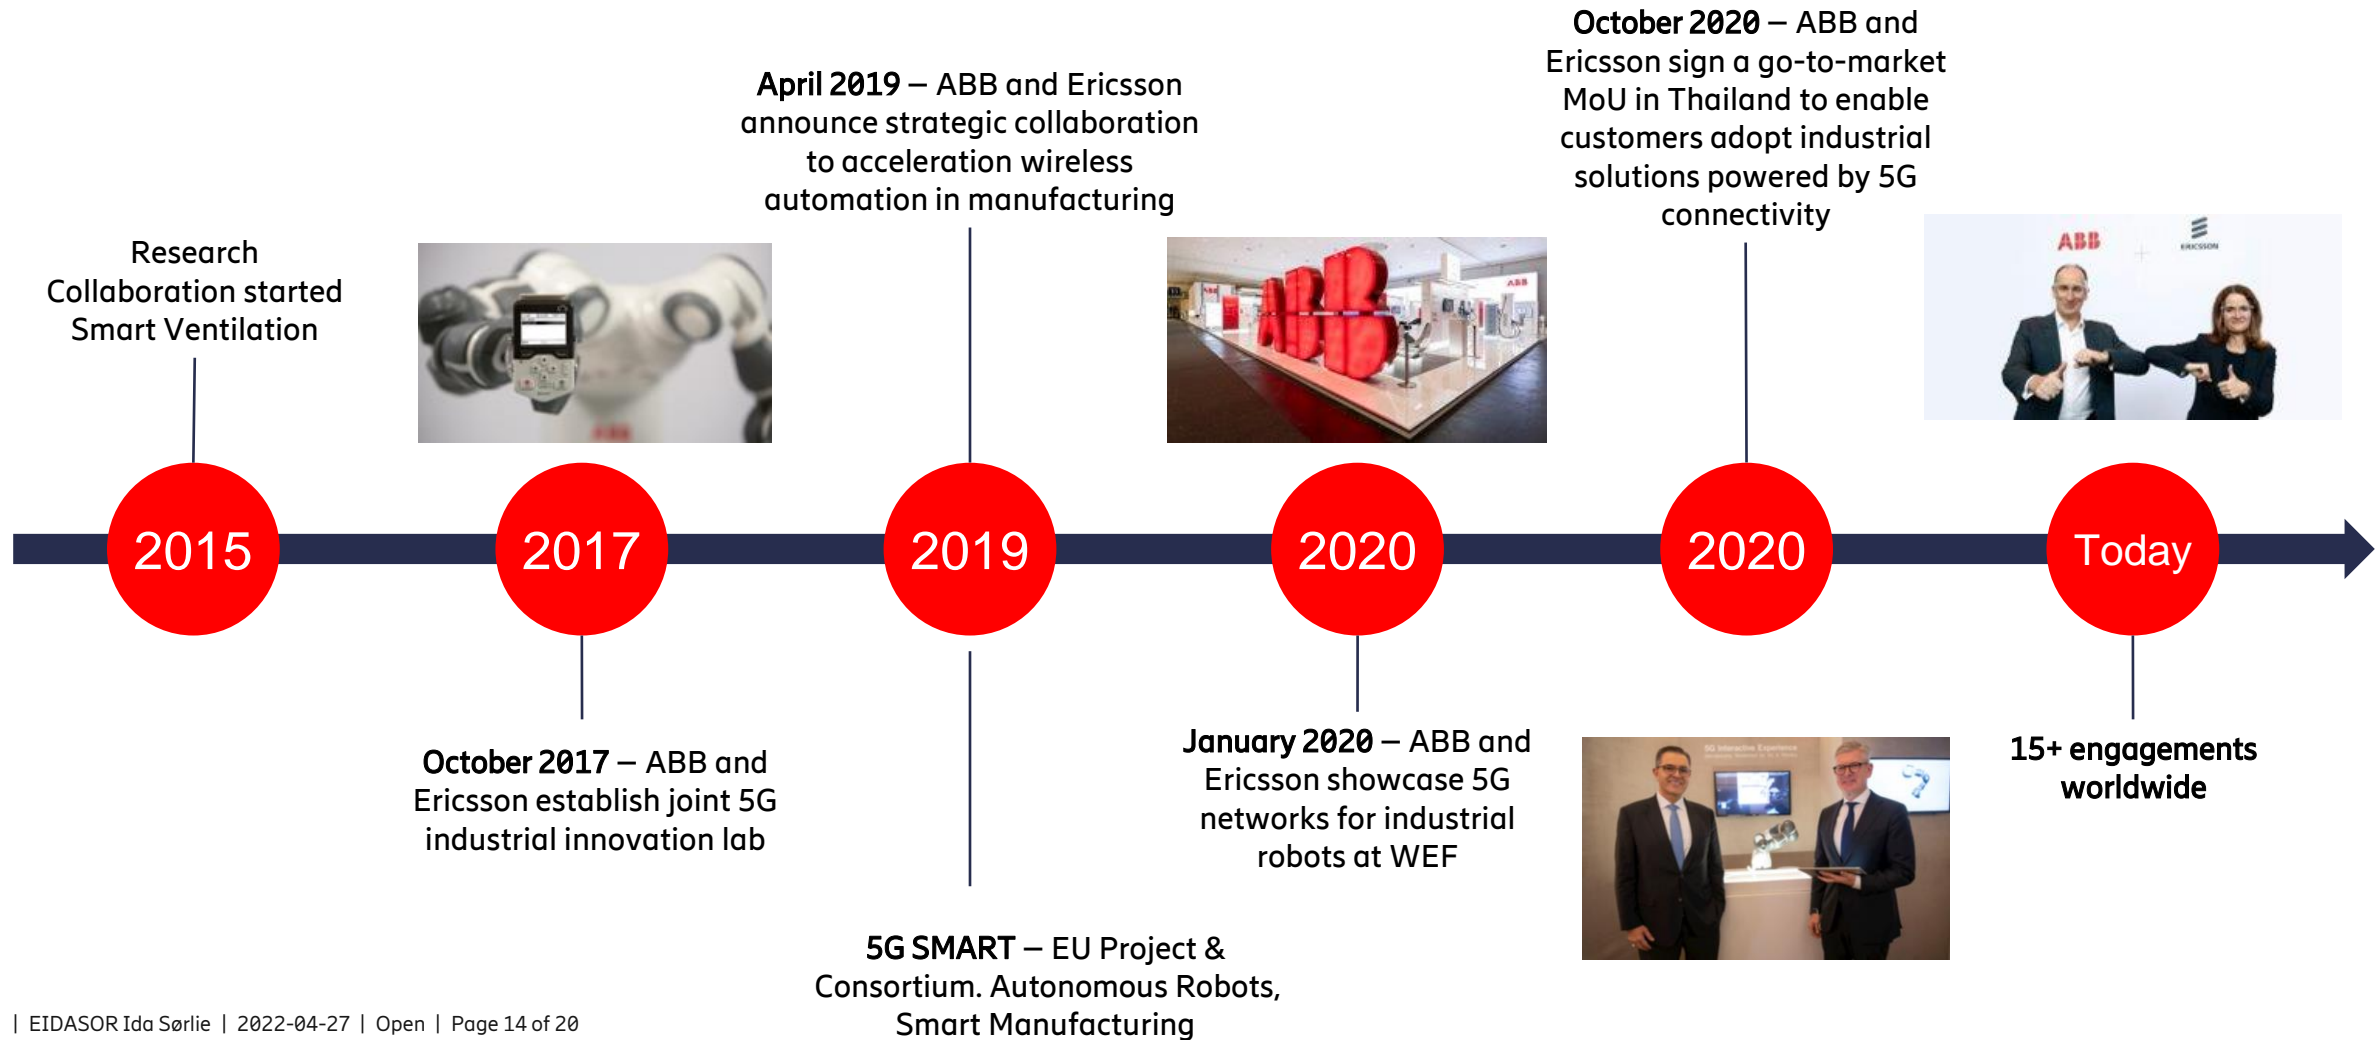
Research Collaboration started Smart Ventilation

April 2019 – ABB and Ericsson announce strategic collaboration to acceleration wireless automation in manufacturing

October 2020 – ABB and Ericsson sign a go-to-market MoU in Thailand to enable customers adopt industrial solutions powered by 5G connectivity

2015

2017

2019

2020

2020

Today

October 2017 – ABB and Ericsson establish joint 5G industrial innovation lab

January 2020 – ABB and Ericsson showcase 5G networks for industrial robots at WEF

15+ engagements worldwide

5G SMART – EU Project & Consortium. Autonomous Robots, Smart Manufacturing

| EIDASOR Ida Sørlie | 2022-04-27 | Open | Page 14 of 20